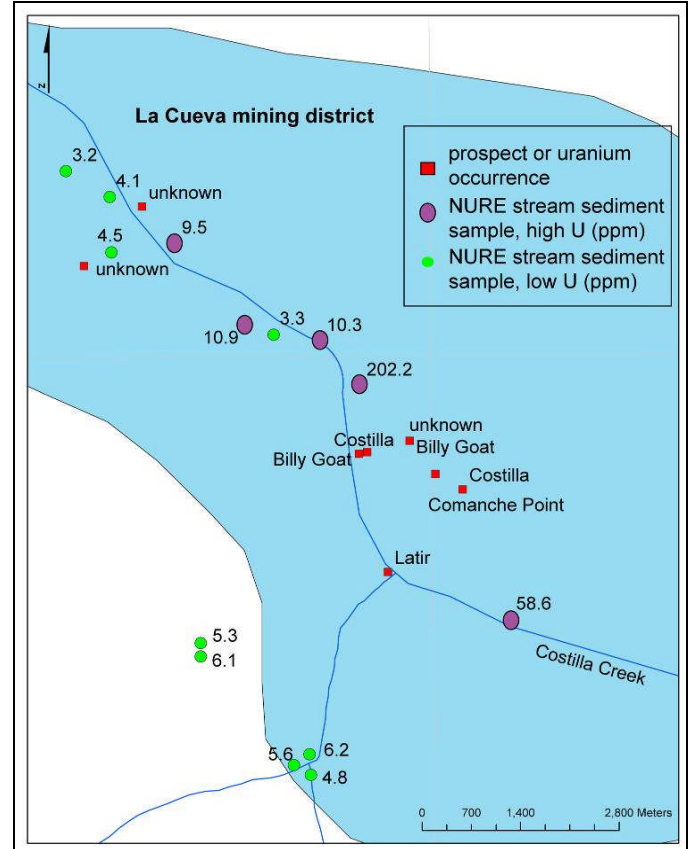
N

La Cueva mining district

prospect or uranium occurrence
NURE stream sediment sample, high U (ppm)
NURE stream sediment sample, low U (ppm)

3.2
4.1
unknown
9.5
4.5
unknown
10.9
3.3
10.3
202.2
unknown
Costilla
Billy Goat
Billy Goat
Costilla
Comanche Point
Latir
58.6
Costilla Creek
5.3
6.1
5.6
6.2
4.8

0 700 1,400 2,800 Meters